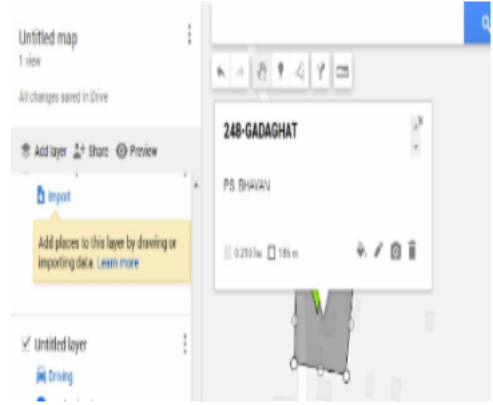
Untitled map
1 view

All changes saved in Drive

Add layer Share Preview

Import

Add places to this layer by drawing or importing data. Learn more

Untitled layer

Driving

248-GADAGHAT

PS BHAVAN

0.210 ha 185 m